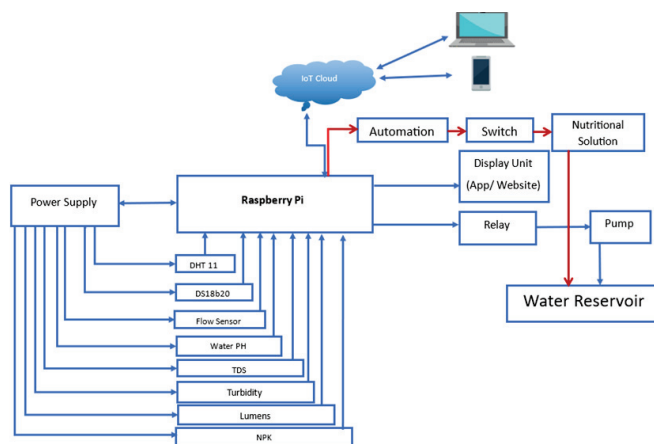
IoT Cloud

Automation

Switch

Nutritional Solution

Display Unit (App/ Website)

Power Supply

Raspberry Pi

Relay

Pump

Water Reservoir

DHT 11

DS18b20

Flow Sensor

Water PH

TDS

Turbidity

Lumens

NPK